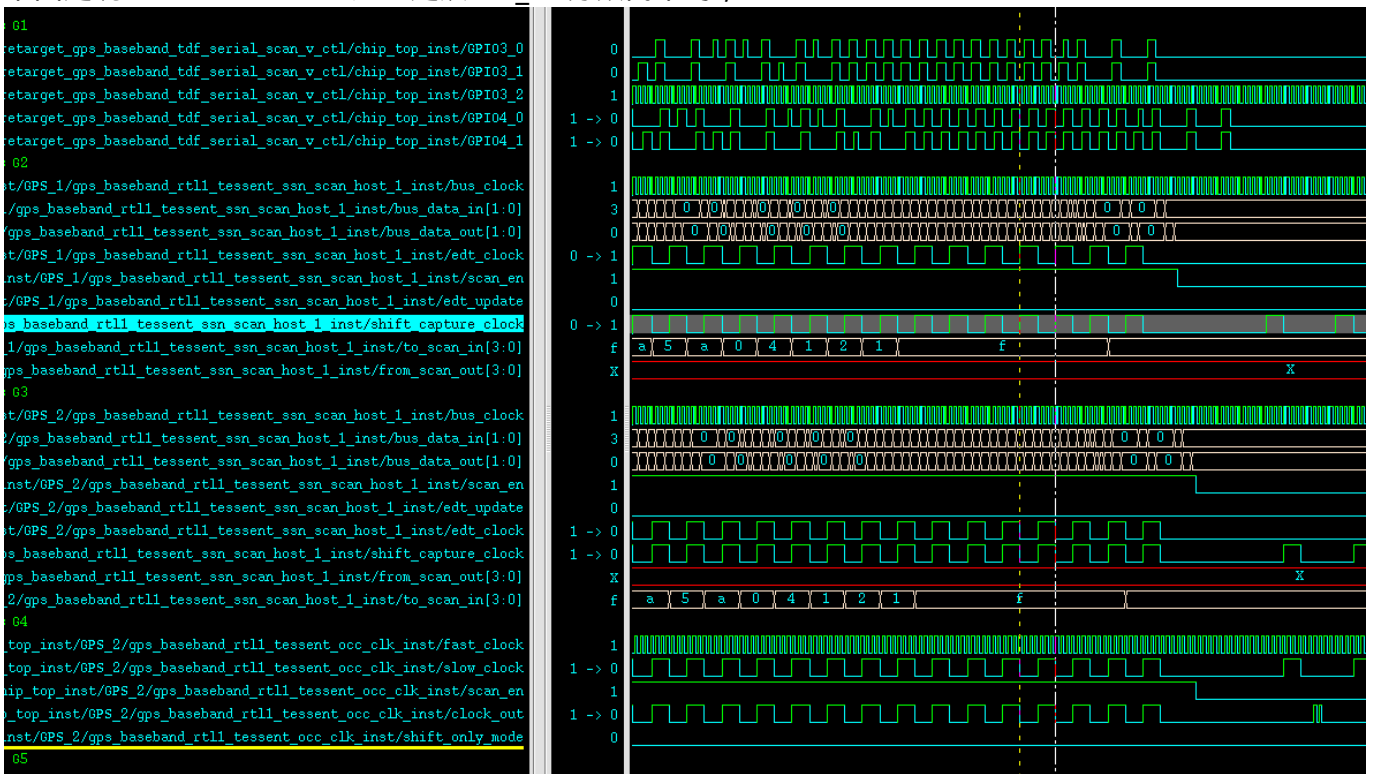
G1
etarget_gps_baseband_tdf_serial_scan_v_ctl/chip_top_inst/GPIO3_0 0
etarget_gps_baseband_tdf_serial_scan_v_ctl/chip_top_inst/GPIO3_1 0
etarget_gps_baseband_tdf_serial_scan_v_ctl/chip_top_inst/GPIO3_2 1
etarget_gps_baseband_tdf_serial_scan_v_ctl/chip_top_inst/GPIO4_0 1 -> 0
etarget_gps_baseband_tdf_serial_scan_v_ctl/chip_top_inst/GPIO4_1 1 -> 0
G2
st/GPS_1/gps_baseband_rtl1_tessent_ssn_scan_host_1_inst/bus_clock 1
/gps_baseband_rtl1_tessent_ssn_scan_host_1_inst/bus_data_in[1:0] 3
/gps_baseband_rtl1_tessent_ssn_scan_host_1_inst/bus_data_out[1:0] 0
st/GPS_1/gps_baseband_rtl1_tessent_ssn_scan_host_1_inst/edt_clock 0 -> 1
nst/GPS_1/gps_baseband_rtl1_tessent_ssn_scan_host_1_inst/scan_en 1
/GPS_1/gps_baseband_rtl1_tessent_ssn_scan_host_1_inst/edt_update 0
s_baseband_rtl1_tessent_ssn_scan_host_1_inst/shift_capture_clock 0 -> 1
1/gps_baseband_rtl1_tessent_ssn_scan_host_1_inst/to_scan_in[3:0] f
gps_baseband_rtl1_tessent_ssn_scan_host_1_inst/from_scan_out[3:0] X
G3
st/GPS_2/gps_baseband_rtl1_tessent_ssn_scan_host_1_inst/bus_clock 1
2/gps_baseband_rtl1_tessent_ssn_scan_host_1_inst/bus_data_in[1:0] 3
/gps_baseband_rtl1_tessent_ssn_scan_host_1_inst/bus_data_out[1:0] 0
nst/GPS_2/gps_baseband_rtl1_tessent_ssn_scan_host_1_inst/scan_en 1
/GPS_2/gps_baseband_rtl1_tessent_ssn_scan_host_1_inst/edt_update 0
st/GPS_2/gps_baseband_rtl1_tessent_ssn_scan_host_1_inst/edt_clock 1 -> 0
s_baseband_rtl1_tessent_ssn_scan_host_1_inst/shift_capture_clock 1 -> 0
gps_baseband_rtl1_tessent_ssn_scan_host_1_inst/from_scan_out[3:0] X
2/gps_baseband_rtl1_tessent_ssn_scan_host_1_inst/to_scan_in[3:0] f
G4
top_inst/GPS_2/gps_baseband_rtl1_tessent_occ_clk_inst/fast_clock 1
top_inst/GPS_2/gps_baseband_rtl1_tessent_occ_clk_inst/slow_clock 1 -> 0
hip_top_inst/GPS_2/gps_baseband_rtl1_tessent_occ_clk_inst/scan_en 1
top_inst/GPS_2/gps_baseband_rtl1_tessent_occ_clk_inst/clock_out 1 -> 0
nst/GPS_2/gps_baseband_rtl1_tessent_occ_clk_inst/shift_only_mode 0
G5

0 0 0 0 0 0 0
0 0 0 0 0 0 0
a 5 a 0 4 1 2 1 f
X
0 0 0 0 0 0 0
0 0 0 0 0 0 0
X
a 5 a 0 4 1 2 1 f